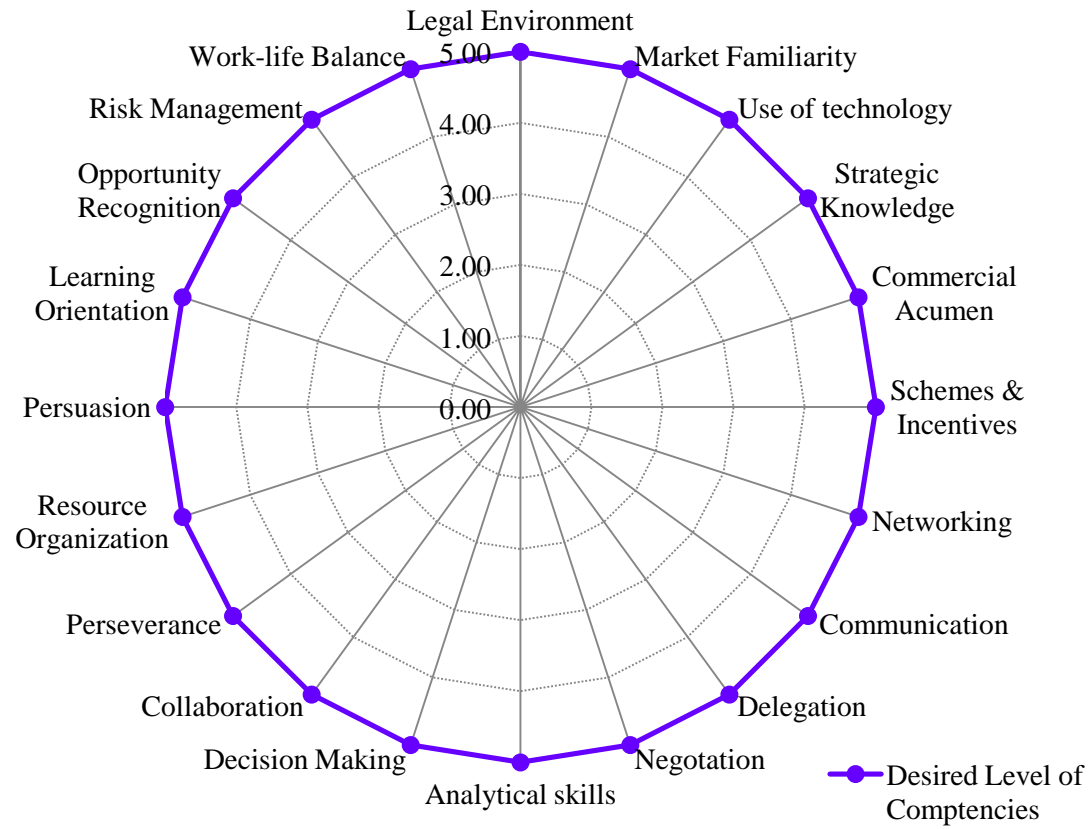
Legal Environment
Market Familiarity
Use of technology
Strategic Knowledge
Commercial Acumen
Schemes & Incentives
Networking
Communication
Delegation
Negotation
Analytical skills
Decision Making
Collaboration
Perseverance
Resource Organization
Persuasion
Learning Orientation
Opportunity Recognition
Risk Management
Work-life Balance

5.00
4.00
3.00
2.00
1.00
0.00

Desired Level of Comptencies